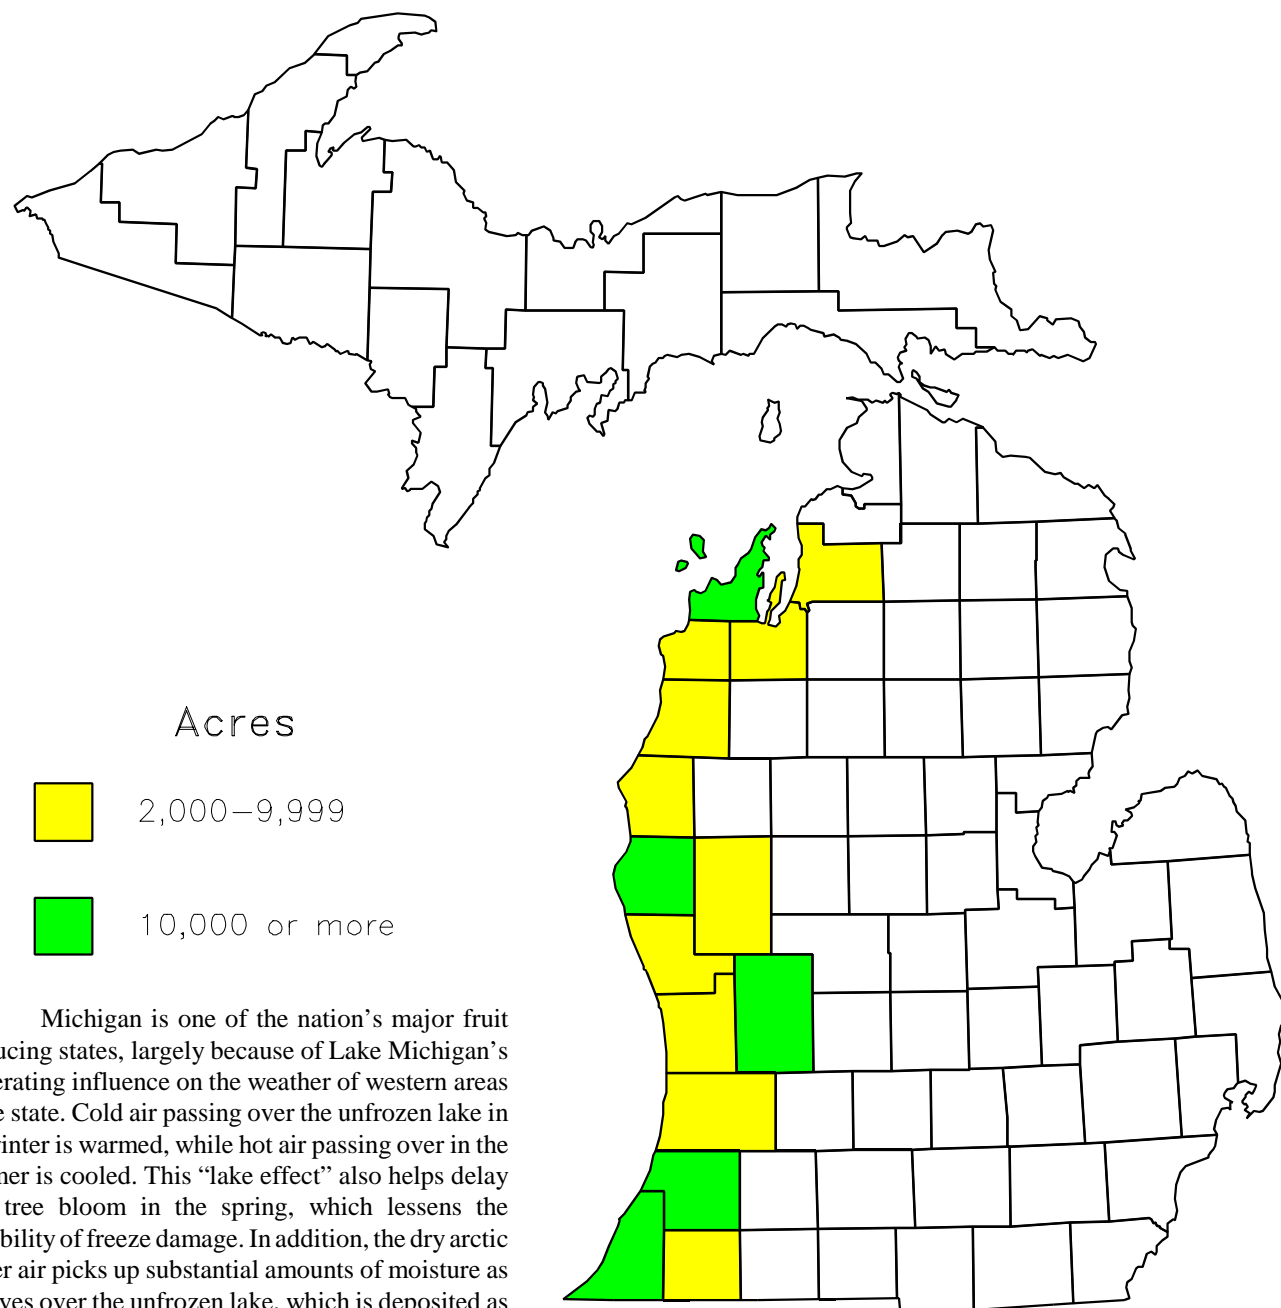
Acres

2,000–9,999

10,000 or more

Michigan is one of the nation’s major fruit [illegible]ucing states, largely because of Lake Michigan’s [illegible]erating influence on the weather of western areas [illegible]e state. Cold air passing over the unfrozen lake in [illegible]inter is warmed, while hot air passing over in the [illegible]ner is cooled. This “lake effect” also helps delay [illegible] tree bloom in the spring, which lessens the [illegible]bility of freeze damage. In addition, the dry arctic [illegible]er air picks up substantial amounts of moisture as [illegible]ves over the unfrozen lake, which is deposited as